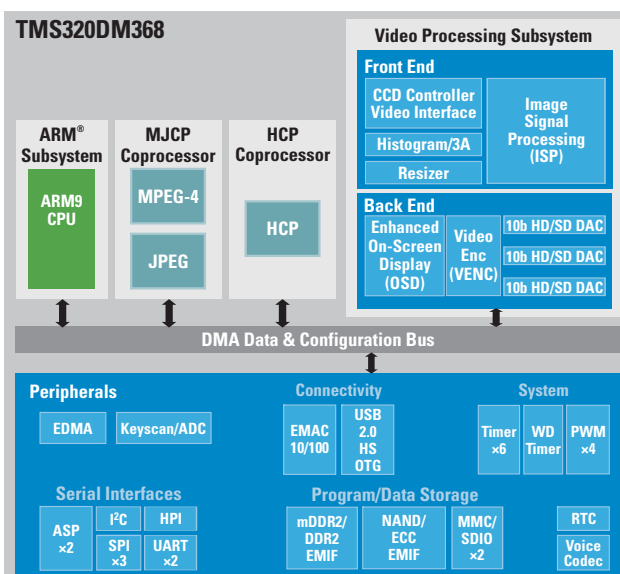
TMS320DM368

ARM® Subsystem

ARM9 CPU

MJCP Coprocessor

MPEG-4

JPEG

HCP Coprocessor

HCP

Video Processing Subsystem

Front End

CCD Controller Video Interface

Histogram/3A

Resizer

Image Signal Processing (ISP)

Back End

Enhanced On-Screen Display (OSD)

Video Enc (VENC)

10b HD/SD DAC

10b HD/SD DAC

10b HD/SD DAC

DMA Data & Configuration Bus

Peripherals

EDMA

Keyscan/ADC

Connectivity

EMAC 10/100

USB 2.0 HS OTG

System

Timer ×6

WD Timer

PWM ×4

Serial Interfaces

ASP ×2

I$^2$C

HPI

SPI ×3

UART ×2

Program/Data Storage

mDDR2/ DDR2 EMIF

NAND/ ECC EMIF

MMC/ SDIO ×2

RTC

Voice Codec